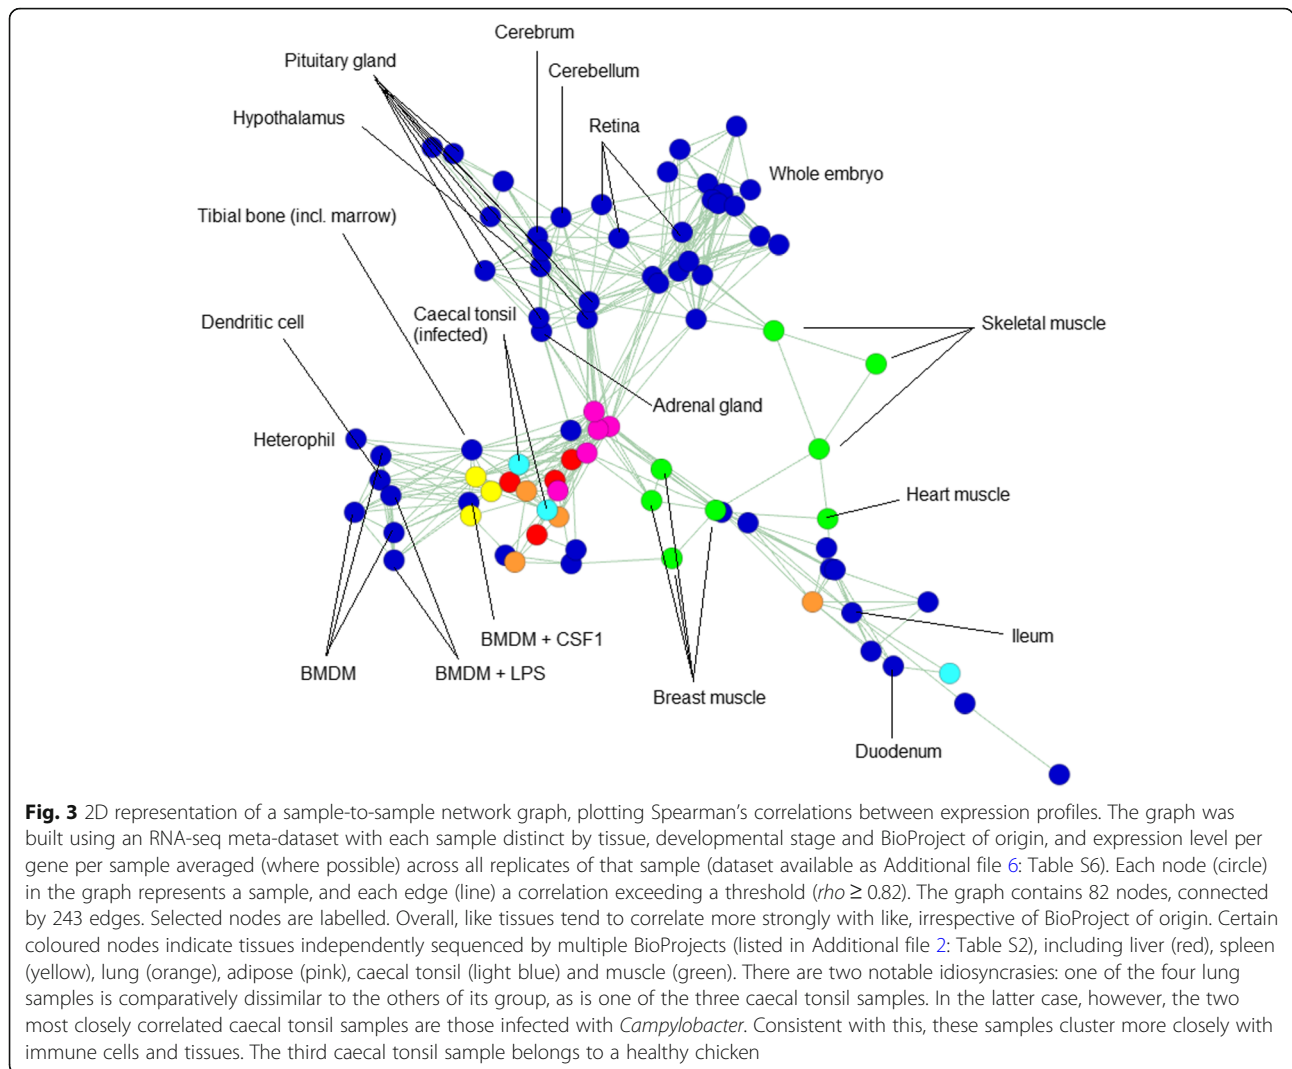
Cerebrum
Pituitary gland
Cerebellum
Hypothalamus
Retina
Whole embryo
Tibial bone (incl. marrow)
Dendritic cell
Caecal tonsil (infected)
Skeletal muscle
Adrenal gland
Heterophil
Heart muscle
BMDM + CSF1
Ileum
BMDM
BMDM + LPS
Breast muscle
Duodenum

**Fig. 3** 2D representation of a sample-to-sample network graph, plotting Spearman's correlations between expression profiles. The graph was built using an RNA-seq meta-dataset with each sample distinct by tissue, developmental stage and BioProject of origin, and expression level per gene per sample averaged (where possible) across all replicates of that sample (dataset available as Additional file 6: Table S6). Each node (circle) in the graph represents a sample, and each edge (line) a correlation exceeding a threshold (*rho* ≥ 0.82). The graph contains 82 nodes, connected by 243 edges. Selected nodes are labelled. Overall, like tissues tend to correlate more strongly with like, irrespective of BioProject of origin. Certain coloured nodes indicate tissues independently sequenced by multiple BioProjects (listed in Additional file 2: Table S2), including liver (red), spleen (yellow), lung (orange), adipose (pink), caecal tonsil (light blue) and muscle (green). There are two notable idiosyncrasies: one of the four lung samples is comparatively dissimilar to the others of its group, as is one of the three caecal tonsil samples. In the latter case, however, the two most closely correlated caecal tonsil samples are those infected with *Campylobacter*. Consistent with this, these samples cluster more closely with immune cells and tissues. The third caecal tonsil sample belongs to a healthy chicken